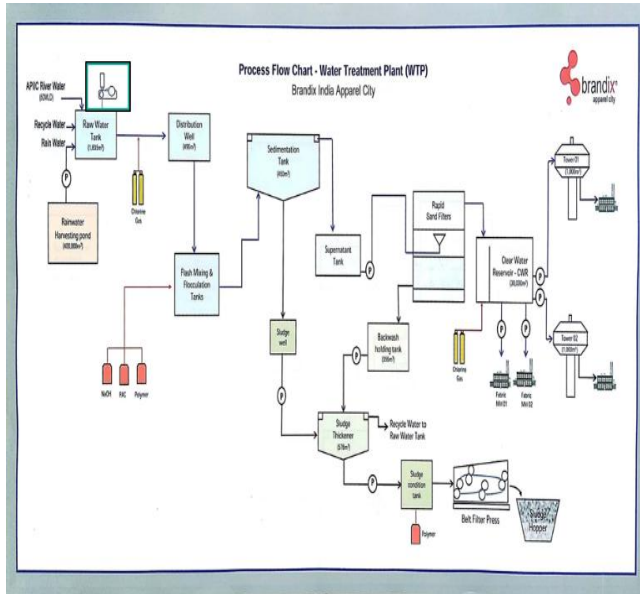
Process Flow Chart - Water Treatment Plant (WTP)
Brandix India Apparel City

brandix
apparel city

APIIC River Water
(83KLD)

Recycle Water

Rain Water

Raw Water Tank
(1,800m³)

P

Rainwater Harvesting pond
(400,000m³)

Chlorine Gas

Distribution Well
(460m³)

Flash Mixing & Flocculation Tanks

NaOH

PAC

Polymer

Sedimentation Tank
(460m³)

Sludge well

P

Supernatant Tank

P

Rapid Sand Filters

Backwash holding tank
(556m³)

P

Clear Water Reservoir - CWR
(36,000m³)

P

P

Chlorine Gas

P

P

Fabric Mill 01

Fabric Mill 02

Tower 01
(1,000m³)

Tower 02
(1,000m³)

Sludge Thickener
(578m³)

Recycle Water to Raw Water Tank

P

Sludge condition tank

Polymer

Belt Filter Press

Sludge Hopper